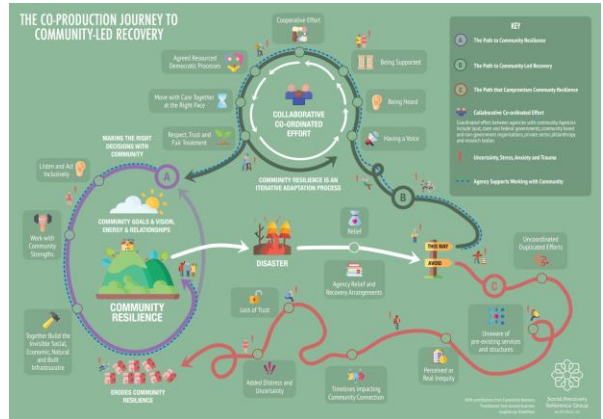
THE CO-PRODUCTION JOURNEY TO COMMUNITY-LED RECOVERY

Cooperative Effort

Agreed Resourced Democratic Processes

Being Supported

Move with Care Together at the Right Pace

COLLABORATIVE CO-ORDINATED EFFORT

Being Heard

Respect, Trust and Fair Treatment

Having a Voice

MAKING THE RIGHT DECISIONS WITH COMMUNITY

Listen and Act Inclusively

COMMUNITY RESILIENCE IS AN ITERATIVE ADAPTATION PROCESS

A

B

COMMUNITY GOALS & VISION, ENERGY & RELATIONSHIPS

Work with Community Strengths

Relief

DISASTER

THIS WAY

AVOID

Uncoordinated Duplicated Efforts

COMMUNITY RESILIENCE

Agency Relief and Recovery Arrangements

C

Loss of Trust

Together Build the Invisible Social, Economic, Natural and Built Infrastructure

Unaware of pre-existing services and structures

Perceived or Real Inequity

Added Distress and Uncertainty

Timelines Impacting Community Connection

ERODES COMMUNITY RESILIENCE

KEY

A The Path to Community Resilience

B The Path to Community Led Recovery

C The Path that Compromises Community Resilience

Collaborative Co-ordinated Effort

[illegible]

Uncertainty, Stress, Anxiety and Trauma

Agency Supports Working with Community

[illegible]

Social Recovery Reference Group